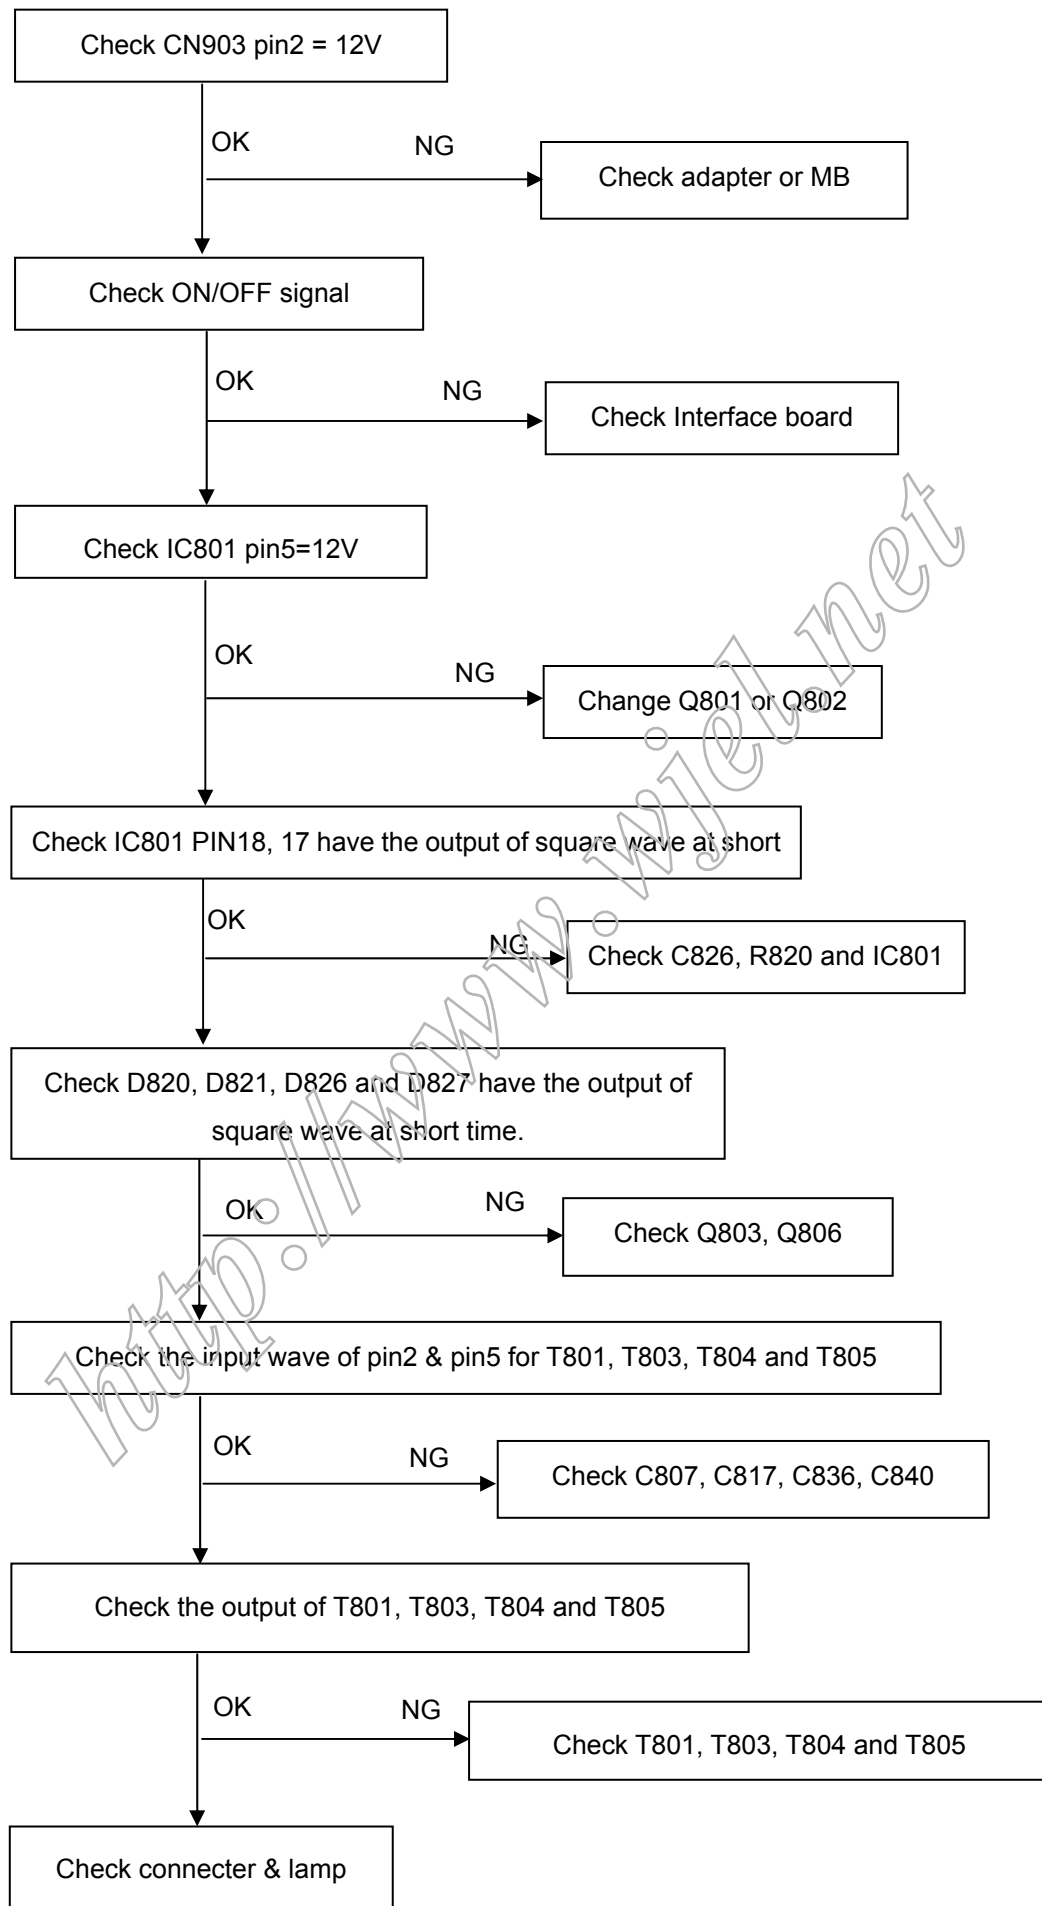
Check CN903 pin2 = 12V

OK

NG

Check adapter or MB

Check ON/OFF signal

OK

NG

Check Interface board

Check IC801 pin5=12V

OK

NG

Change Q801 or Q802

Check IC801 PIN18, 17 have the output of square wave at short

OK

NG

Check C826, R820 and IC801

Check D820, D821, D826 and D827 have the output of square wave at short time.

OK

NG

Check Q803, Q806

Check the input wave of pin2 & pin5 for T801, T803, T804 and T805

OK

NG

Check C807, C817, C836, C840

Check the output of T801, T803, T804 and T805

OK

NG

Check T801, T803, T804 and T805

Check connecter & lamp

http://www.wjel.net